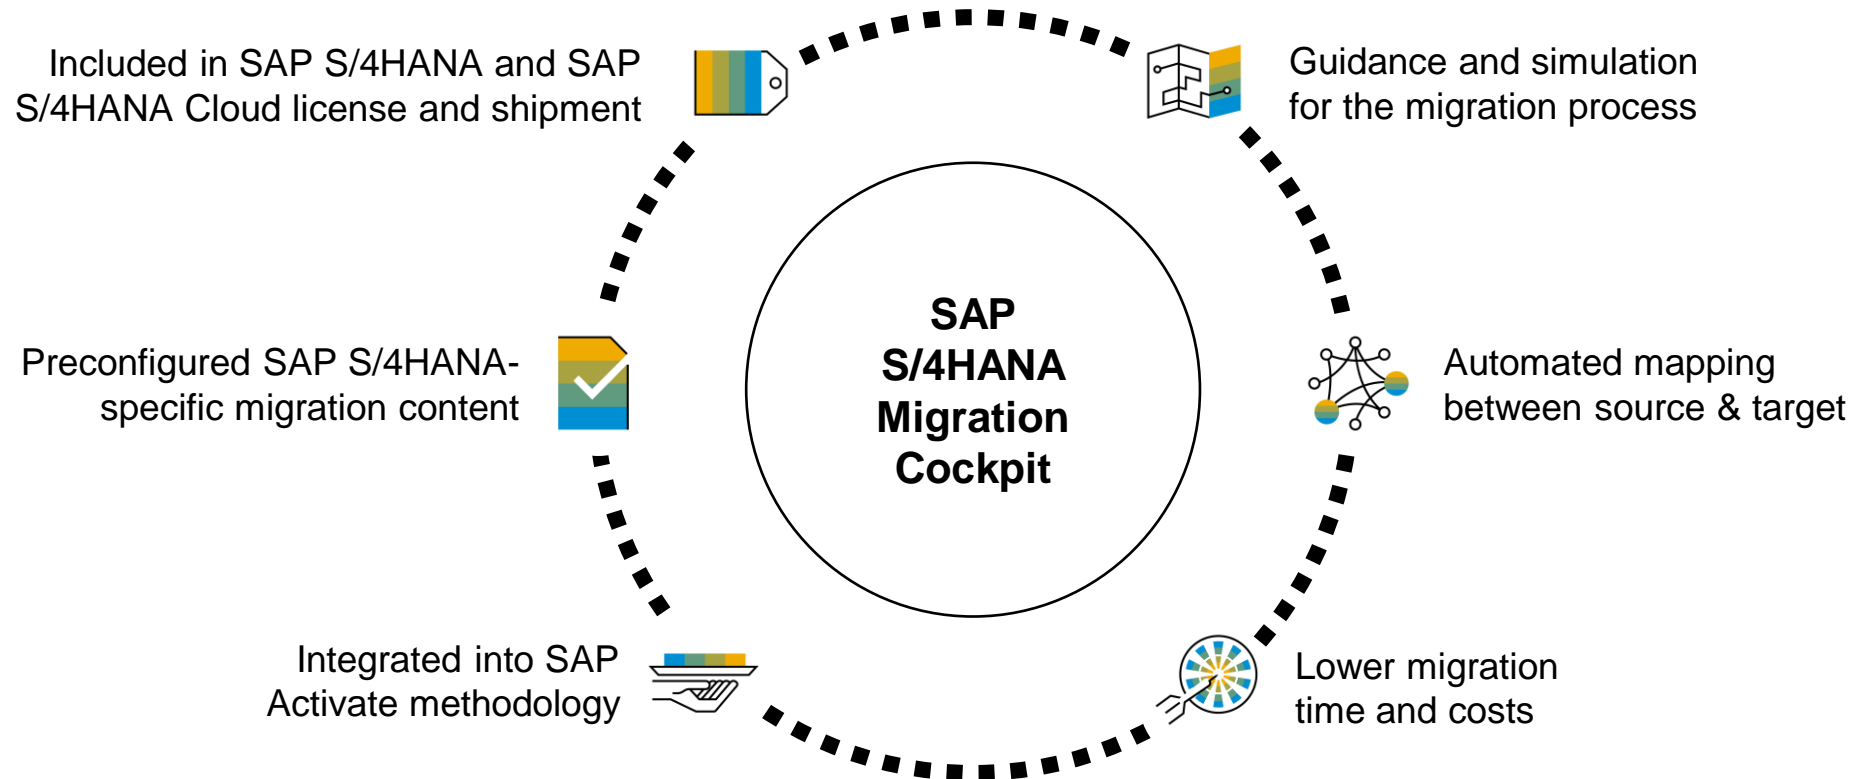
SAP S/4HANA Migration Cockpit

Included in SAP S/4HANA and SAP S/4HANA Cloud license and shipment

Guidance and simulation for the migration process

Preconfigured SAP S/4HANA-specific migration content

Automated mapping between source & target

Integrated into SAP Activate methodology

Lower migration time and costs